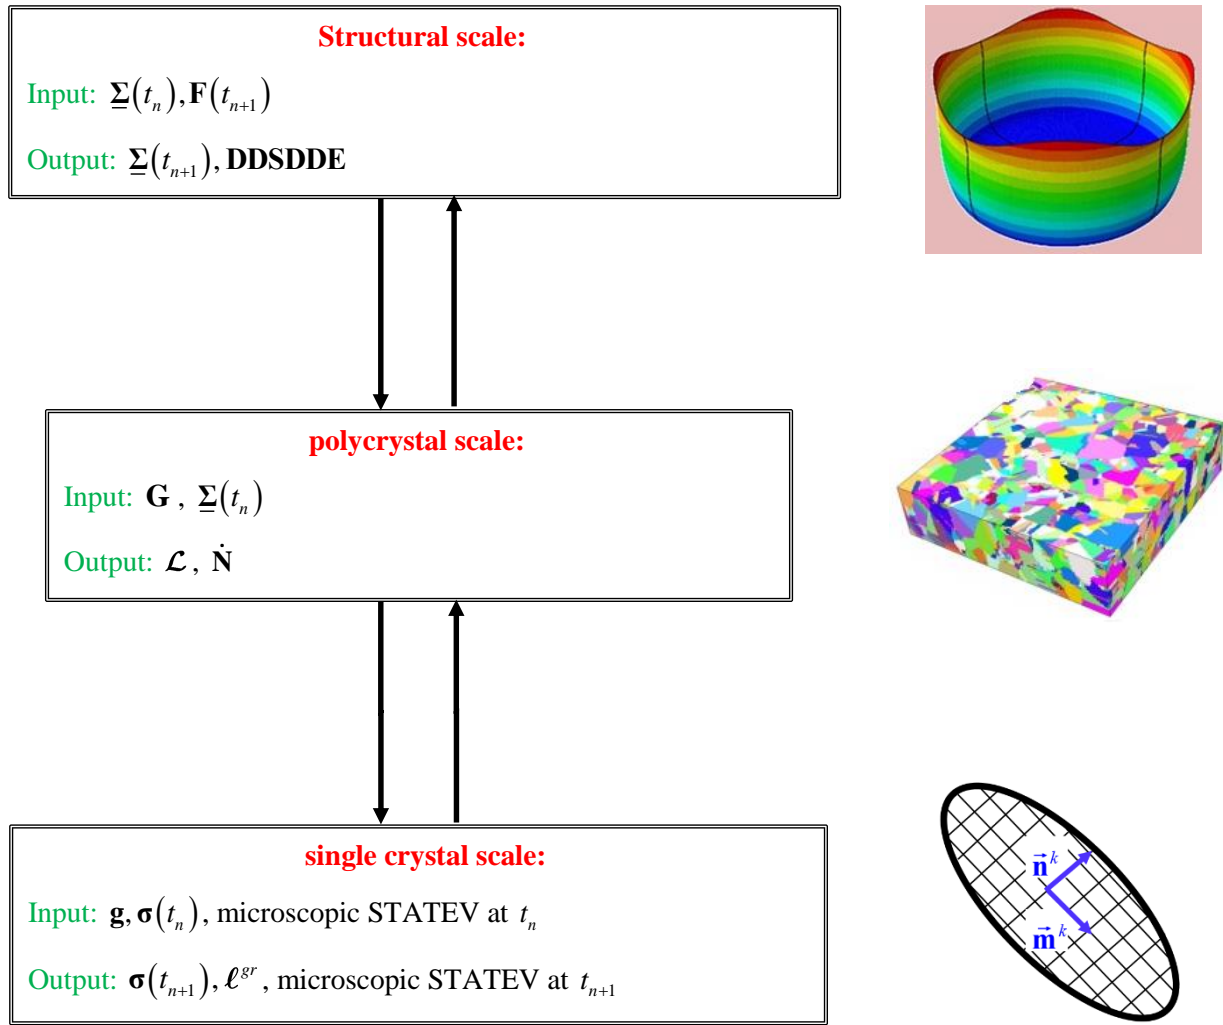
Structural scale:

Input: $\underline{\mathbf{\Sigma}}(t_n), \mathbf{F}(t_{n+1})$

Output: $\underline{\mathbf{\Sigma}}(t_{n+1})$, **DDSDDE**

polycrystal scale:

Input: $\mathbf{G}$ , $\underline{\mathbf{\Sigma}}(t_n)$

Output: $\mathcal{L}$, $\dot{\mathbf{N}}$

single crystal scale:

Input: $\mathbf{g}, \boldsymbol{\sigma}(t_n)$, microscopic STATEV at $t_n$

Output: $\boldsymbol{\sigma}(t_{n+1}), \boldsymbol{\ell}^{gr}$, microscopic STATEV at $t_{n+1}$

$\vec{\mathbf{n}}^k$

$\vec{\mathbf{m}}^k$